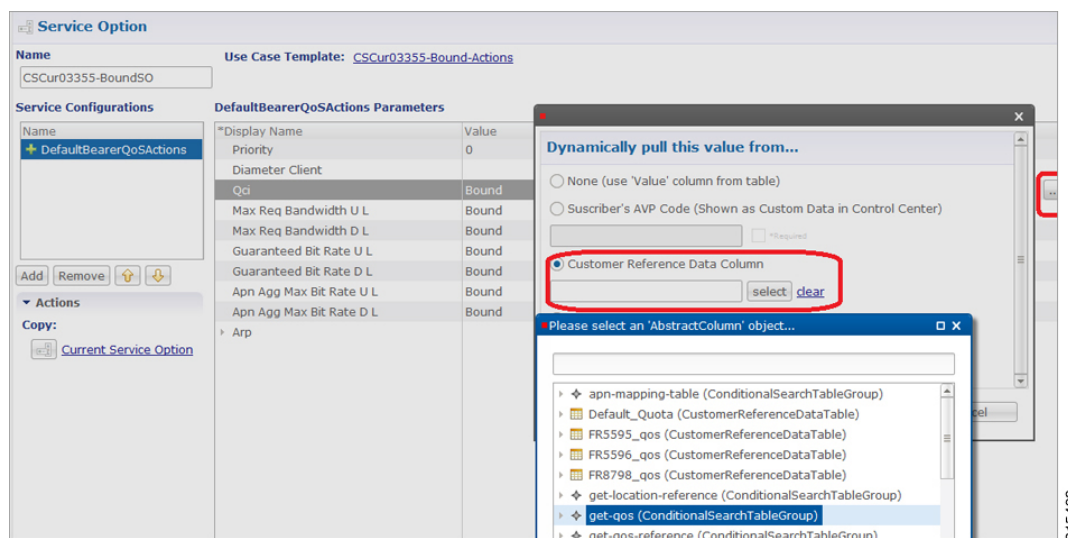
Service Option

Name

CSCur03355-BoundSO

Use Case Template: CSCur03355-Bound-Actions

Service Configurations

Name

DefaultBearerQoSActions

Add Remove

Actions

Copy:

Current Service Option

DefaultBearerQoSActions Parameters

| *Display Name | Value |
|---|---|
| Priority | 0 |
| Diameter Client | |
| Qci | Bound |
| Max Req Bandwidth U L | Bound |
| Max Req Bandwidth D L | Bound |
| Guaranteed Bit Rate U L | Bound |
| Guaranteed Bit Rate D L | Bound |
| Apn Agg Max Bit Rate U L | Bound |
| Apn Agg Max Bit Rate D L | Bound |
| Arp | |

Dynamically pull this value from...

None (use 'Value' column from table)

Suscriber's AVP Code (Shown as Custom Data in Control Center)

*Required

Customer Reference Data Column

select clear

cel

Please select an 'AbstractColumn' object...

apn-mapping-table (ConditionalSearchTableGroup)
Default_Quota (CustomerReferenceDataTable)
FR5595_qos (CustomerReferenceDataTable)
FR5596_qos (CustomerReferenceDataTable)
FR8798_qos (CustomerReferenceDataTable)
get-location-reference (ConditionalSearchTableGroup)
get-qos (ConditionalSearchTableGroup)
get-qos-reference (ConditionalSearchTableGroup)

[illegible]